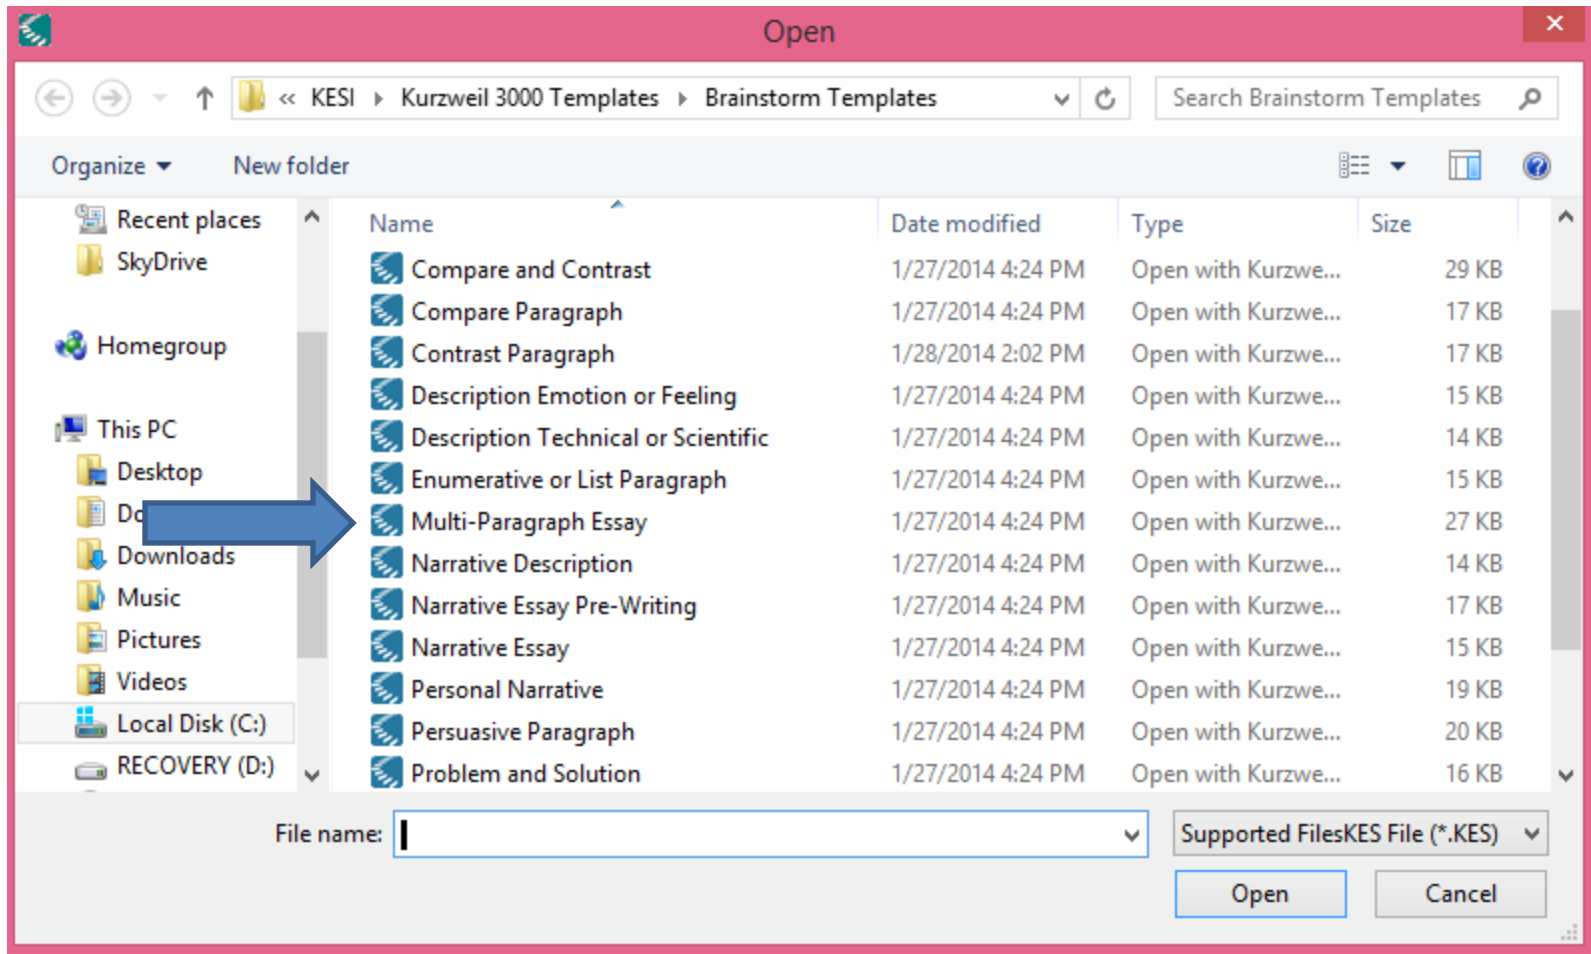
Open

« KESI › Kurzweil 3000 Templates › Brainstorm Templates

Search Brainstorm Templates

Organize ▾ New folder

Recent places
SkyDrive

Homegroup

This PC
Desktop
Do
Downloads
Music
Pictures
Videos
Local Disk (C:)
RECOVERY (D:)

| Name | Date modified | Type | Size |
|---|---|---|---|
| Compare and Contrast | 1/27/2014 4:24 PM | Open with Kurzwe... | 29 KB |
| Compare Paragraph | 1/27/2014 4:24 PM | Open with Kurzwe... | 17 KB |
| Contrast Paragraph | 1/28/2014 2:02 PM | Open with Kurzwe... | 17 KB |
| Description Emotion or Feeling | 1/27/2014 4:24 PM | Open with Kurzwe... | 15 KB |
| Description Technical or Scientific | 1/27/2014 4:24 PM | Open with Kurzwe... | 14 KB |
| Enumerative or List Paragraph | 1/27/2014 4:24 PM | Open with Kurzwe... | 15 KB |
| Multi-Paragraph Essay | 1/27/2014 4:24 PM | Open with Kurzwe... | 27 KB |
| Narrative Description | 1/27/2014 4:24 PM | Open with Kurzwe... | 14 KB |
| Narrative Essay Pre-Writing | 1/27/2014 4:24 PM | Open with Kurzwe... | 17 KB |
| Narrative Essay | 1/27/2014 4:24 PM | Open with Kurzwe... | 15 KB |
| Personal Narrative | 1/27/2014 4:24 PM | Open with Kurzwe... | 19 KB |
| Persuasive Paragraph | 1/27/2014 4:24 PM | Open with Kurzwe... | 20 KB |
| Problem and Solution | 1/27/2014 4:24 PM | Open with Kurzwe... | 16 KB |

File name:

Supported FilesKES File (*.KES)

Open Cancel